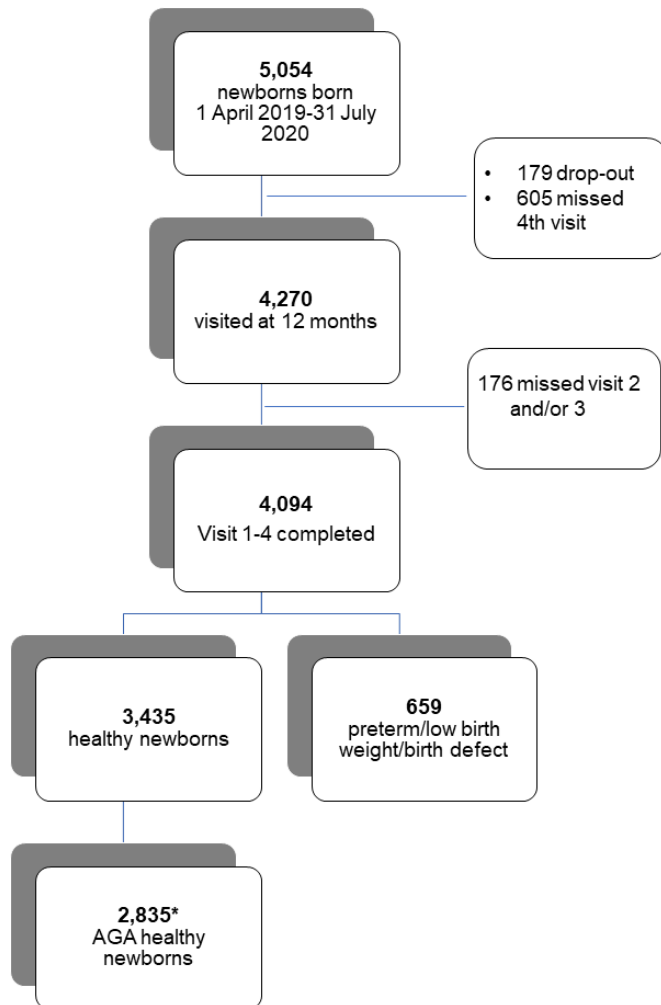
**5,054**
newborns born
1 April 2019-31 July 2020

- 179 drop-out
- 605 missed 4th visit

**4,270**
visited at 12 months

176 missed visit 2 and/or 3

**4,094**
Visit 1-4 completed

**3,435**
healthy newborns

**659**
preterm/low birth weight/birth defect

**2,835***
AGA healthy newborns